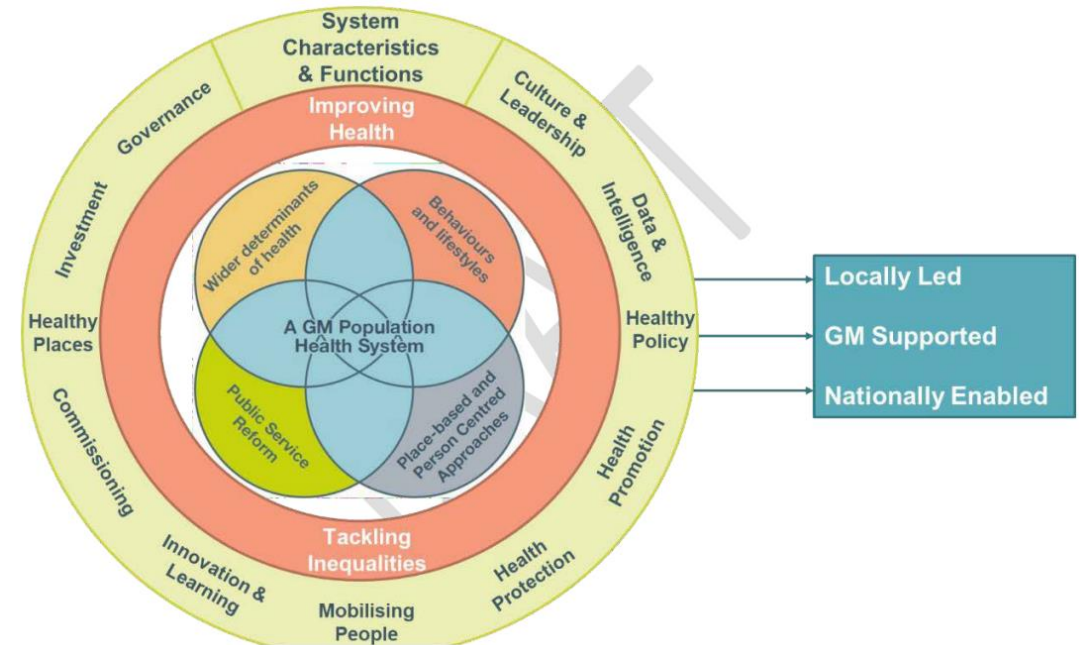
System Characteristics & Functions

Culture & Leadership

Data & Intelligence

Healthy Policy

Health Promotion

Health Protection

Mobilising People

Innovation & Learning

Commissioning

Healthy Places

Investment

Governance

Improving Health

Wider determinants of health

Behaviours and lifestyles

A GM Population Health System

Public Service Reform

Place-based and Person Centred Approaches

Tackling Inequalities

Locally Led

GM Supported

Nationally Enabled